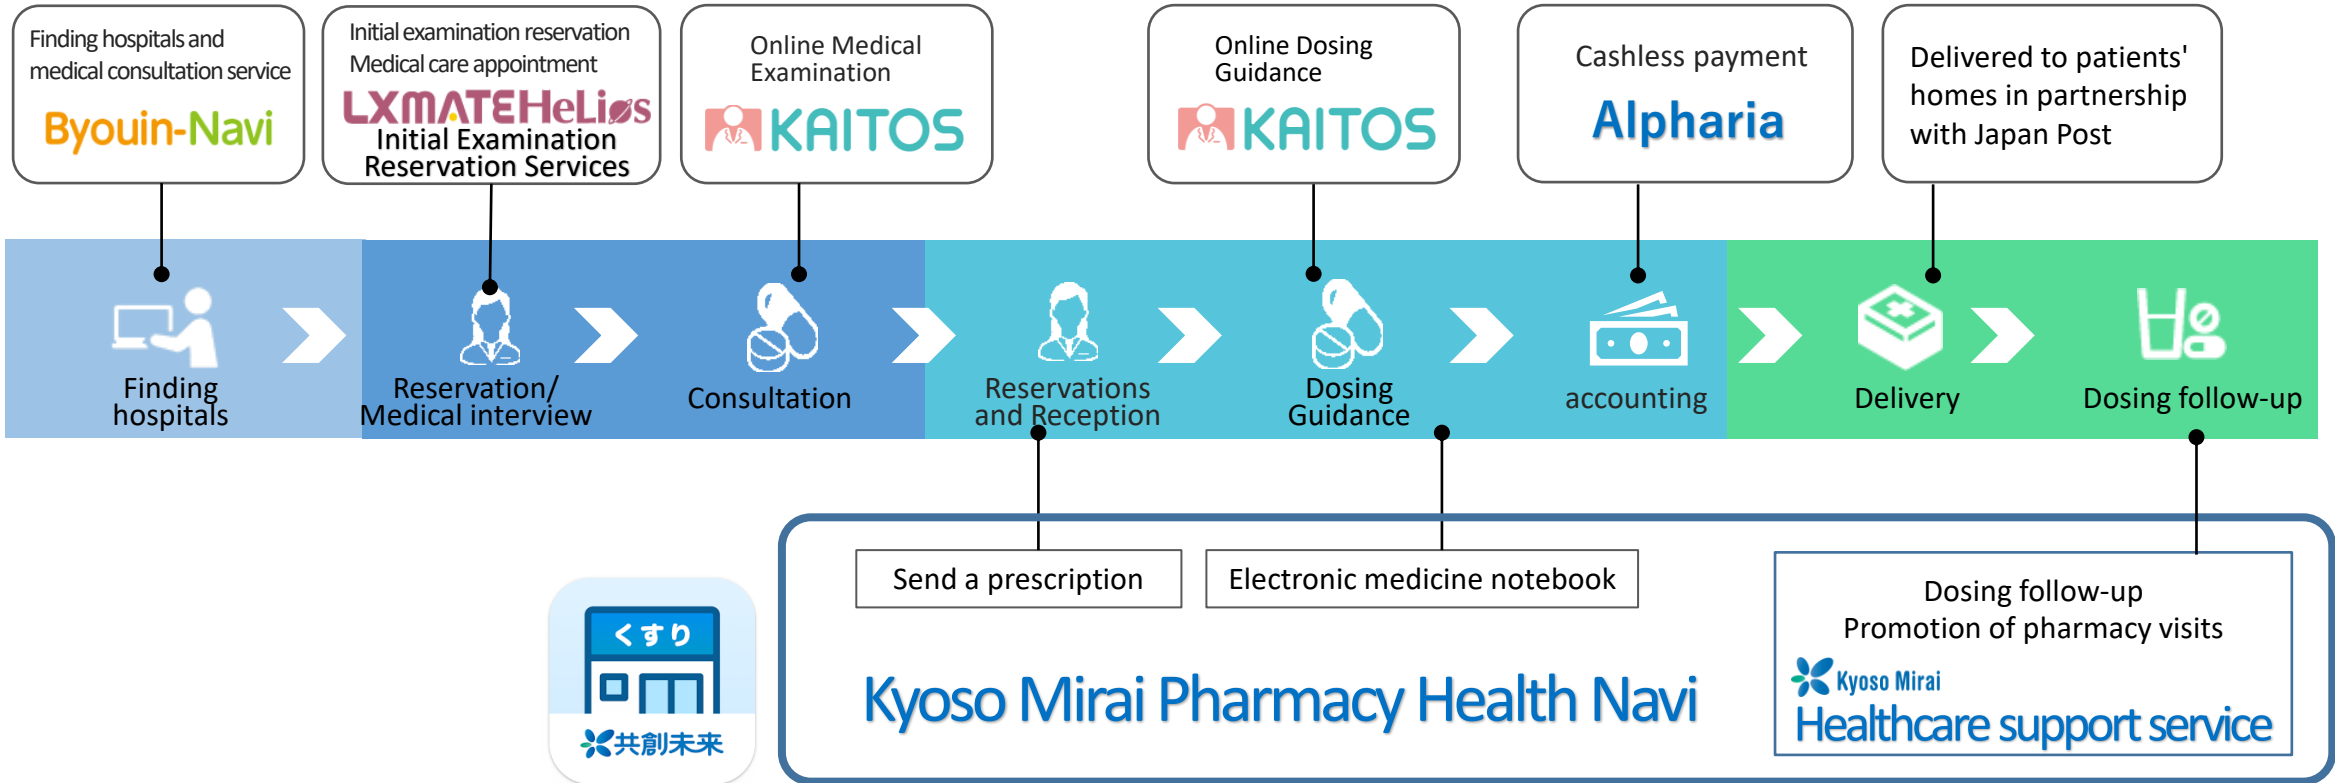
Finding hospitals and medical consultation service
Byouin-Navi

Initial examination reservation
Medical care appointment
LXMATEHeLios
Initial Examination Reservation Services

Online Medical Examination
KAITOS

Online Dosing Guidance
KAITOS

Cashless payment
Alpharia

Delivered to patients' homes in partnership with Japan Post

Finding hospitals
Reservation/ Medical interview
Consultation
Reservations and Reception
Dosing Guidance
accounting
Delivery
Dosing follow-up

Send a prescription
Electronic medicine notebook

Dosing follow-up
Promotion of pharmacy visits
Kyoso Mirai
Healthcare support service

くすり
共創未来

Kyoso Mirai Pharmacy Health Navi